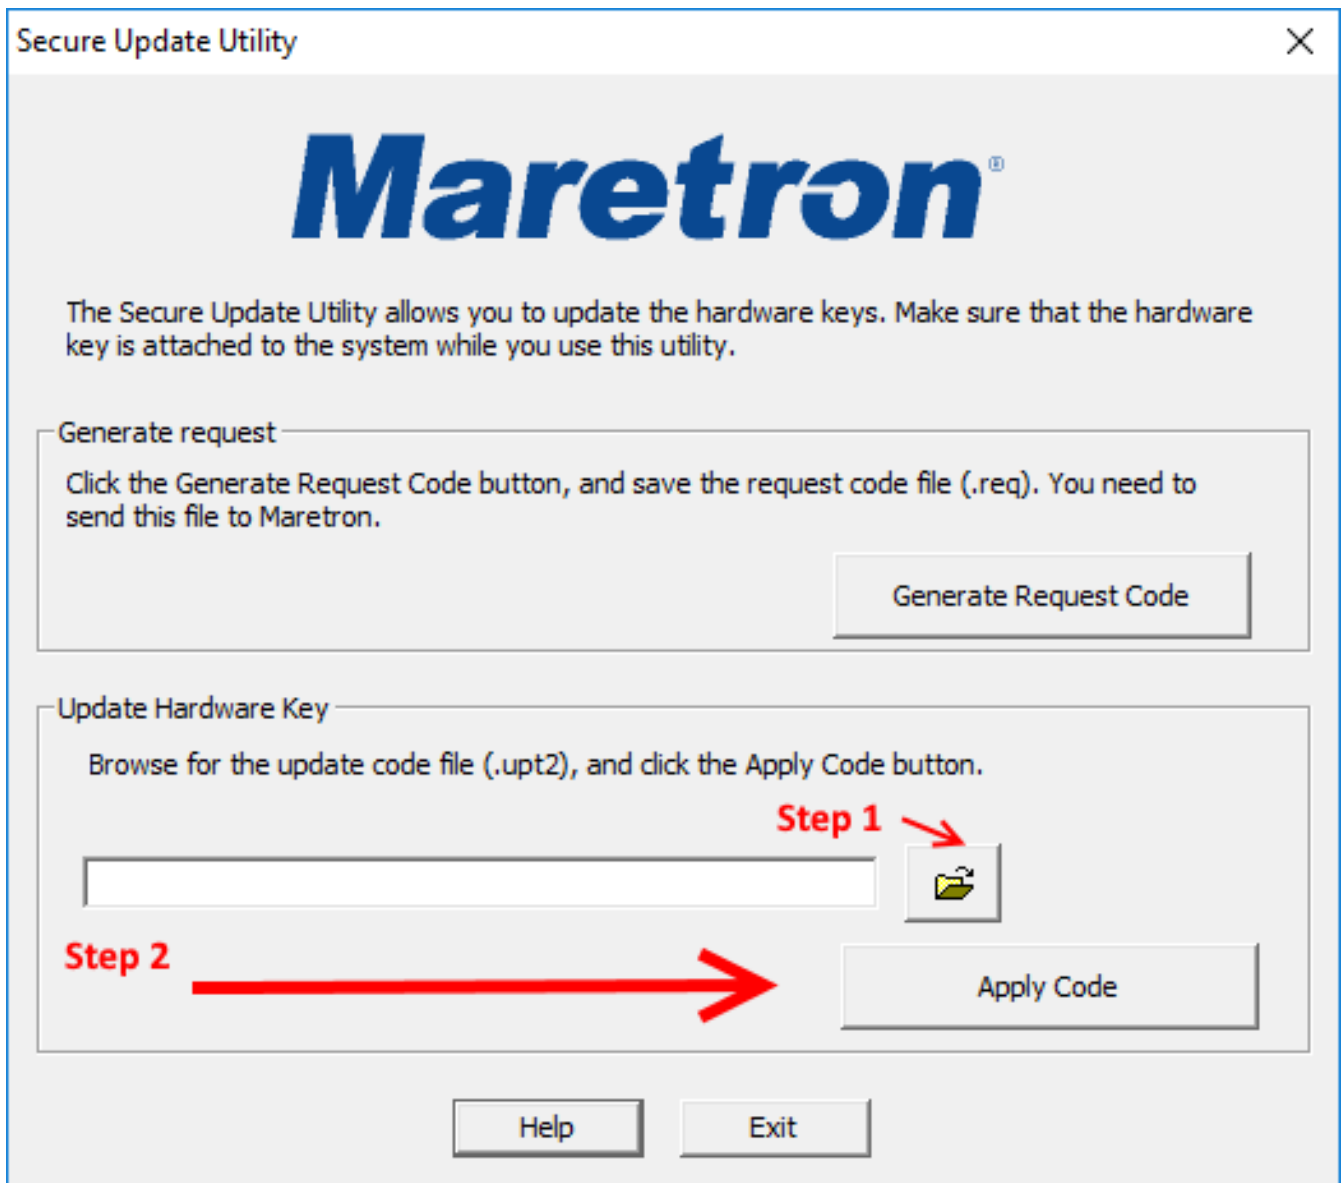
Secure Update Utility

Maretron®

The Secure Update Utility allows you to update the hardware keys. Make sure that the hardware key is attached to the system while you use this utility.

Generate request

Click the Generate Request Code button, and save the request code file (.req). You need to send this file to Maretron.

Generate Request Code

Update Hardware Key

Browse for the update code file (.upt2), and click the Apply Code button.

Step 1

Step 2

Apply Code

Help

Exit